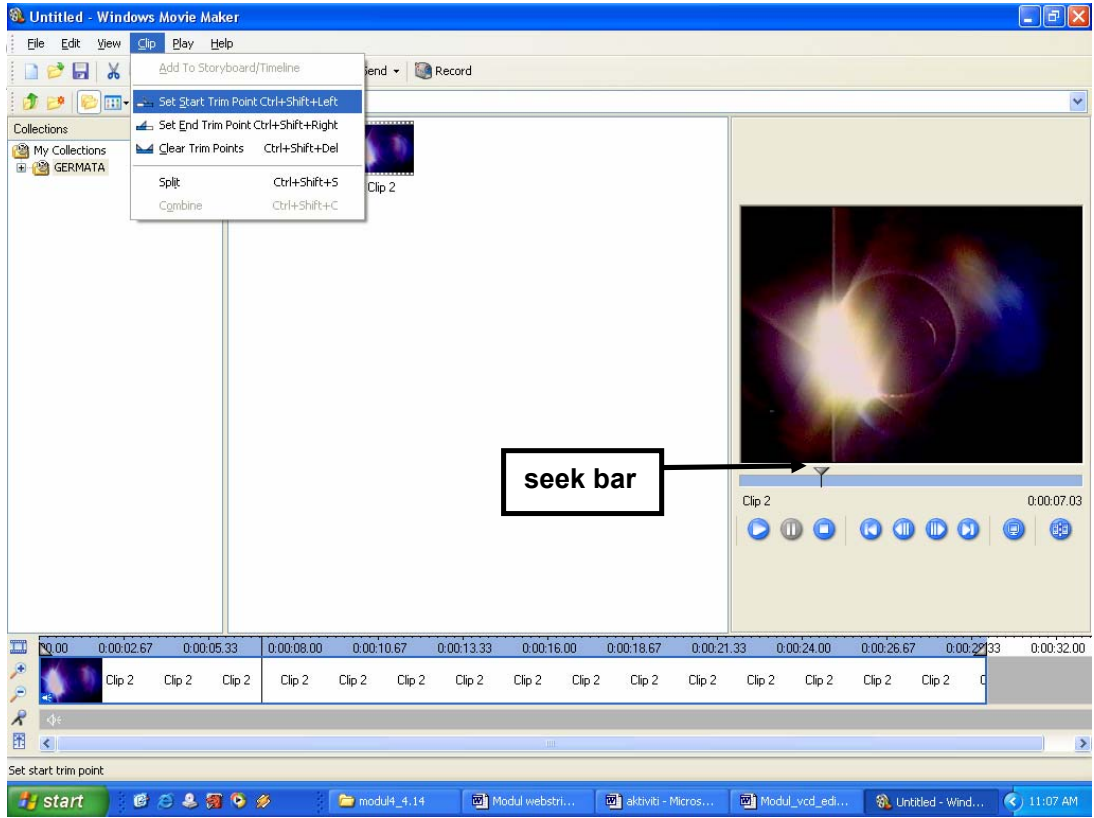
Untitled - Windows Movie Maker

File Edit View Clip Play Help

Add To Storyboard/Timeline
Set Start Trim Point Ctrl+Shift+Left
Set End Trim Point Ctrl+Shift+Right
Clear Trim Points Ctrl+Shift+Del
Split Ctrl+Shift+S
Combine Ctrl+Shift+C

Send Record

Collections
My Collections
GERMATA

Clip 2

seek bar

Clip 2 0:00:07.03

0.00 0:00:02.67 0:00:05.33 0:00:08.00 0:00:10.67 0:00:13.33 0:00:16.00 0:00:18.67 0:00:21.33 0:00:24.00 0:00:26.67 0:00:29.33 0:00:32.00

Clip 2 Clip 2 Clip 2 Clip 2 Clip 2 Clip 2 Clip 2 Clip 2 Clip 2 Clip 2 Clip 2 Clip 2 Clip 2 Clip 2 Clip 2

Set start trim point

start modul4_4.14 Modul webstri... aktiviti - Micros... Modul_vcd_edi... Untitled - Wind... 11:07 AM